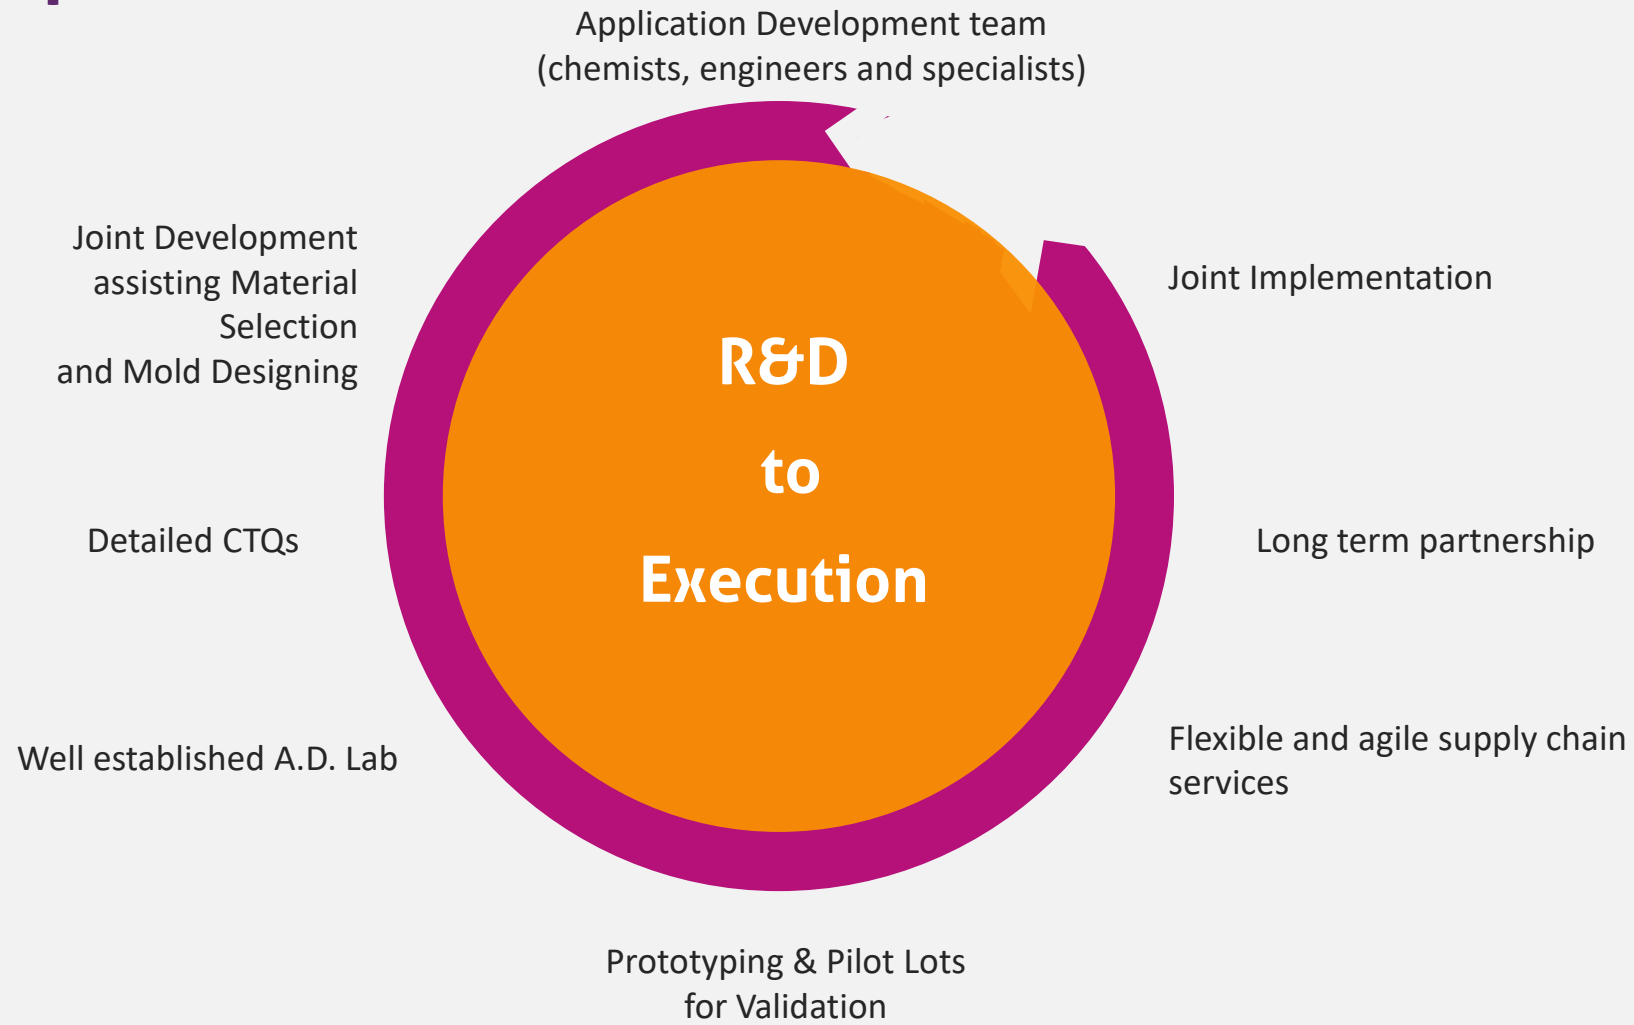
Application Development team
(chemists, engineers and specialists)

Joint Development assisting Material Selection and Mold Designing

Joint Implementation

R&D
to
Execution

Detailed CTQs

Long term partnership

Well established A.D. Lab

Flexible and agile supply chain services

Prototyping & Pilot Lots for Validation